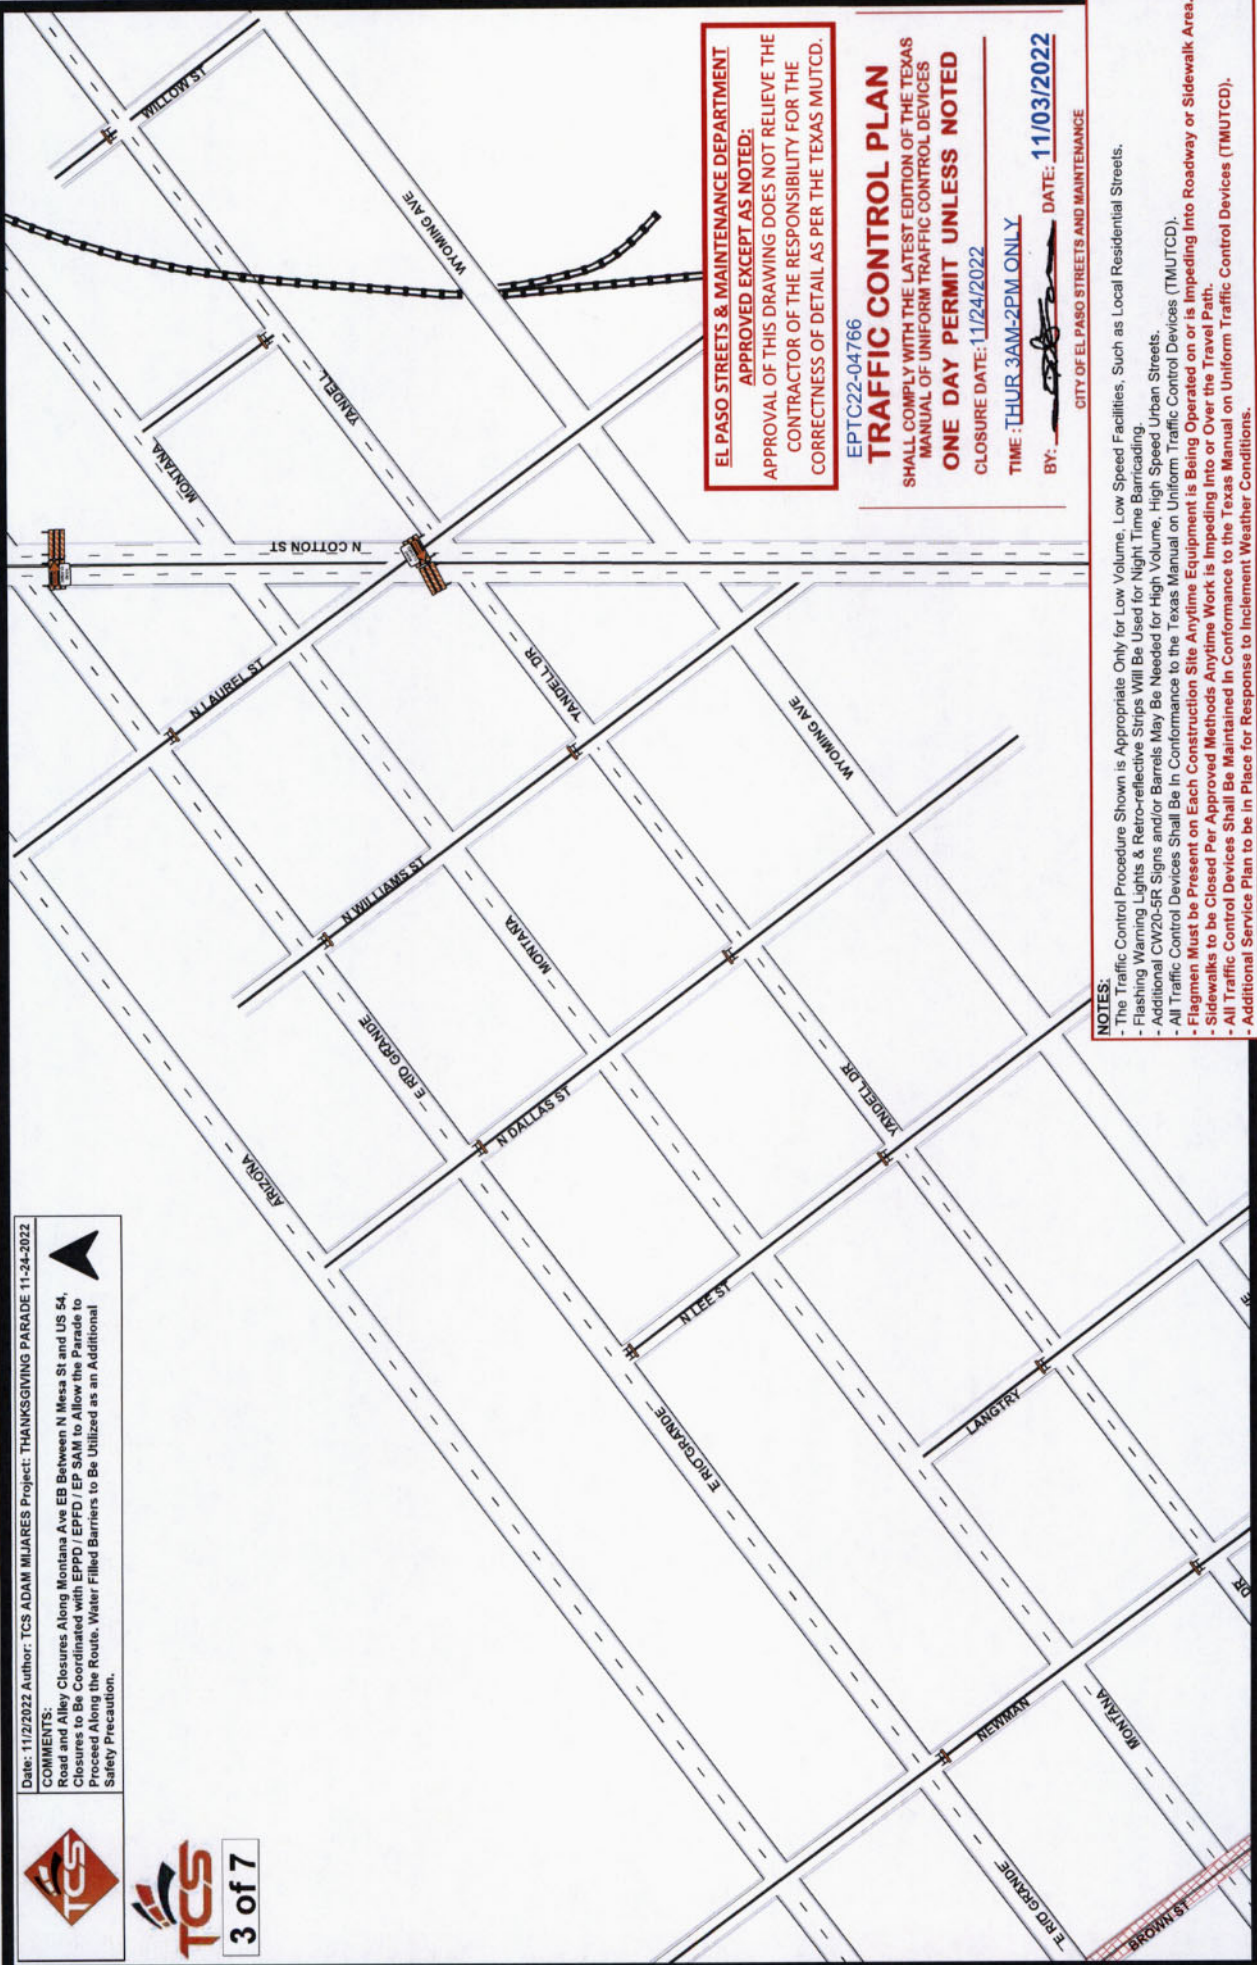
Date: 11/2/2022 Author: TCS ADAM MIJARES Project: THANKSGIVING PARADE 11-24-2022

COMMENTS:
Road and Alley Closures Along Montana Ave EB Between N Mesa St and US 54, Closures to Be Coordinated with EPPD / EPFD / EP SAM to Allow the Parade to Proceed Along the Route. Water Filled Barriers to Be Utilized as an Additional Safety Precaution.

TCS

TCS

3 of 7

EL PASO STREETS & MAINTENANCE DEPARTMENT
APPROVED EXCEPT AS NOTED:
APPROVAL OF THIS DRAWING DOES NOT RELIEVE THE CONTRACTOR OF THE RESPONSIBILITY FOR THE CORRECTNESS OF DETAIL AS PER THE TEXAS MUTCD.

EPTC22-04766
TRAFFIC CONTROL PLAN
SHALL COMPLY WITH THE LATEST EDITION OF THE TEXAS MANUAL OF UNIFORM TRAFFIC CONTROL DEVICES
ONE DAY PERMIT UNLESS NOTED
CLOSURE DATE: 11/24/2022
TIME: THUR 3AM-2PM ONLY
BY: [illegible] DATE: 11/03/2022
CITY OF EL PASO STREETS AND MAINTENANCE

NOTES:
- The Traffic Control Procedure Shown is Appropriate Only for Low Volume, Low Speed Facilities, Such as Local Residential Streets.
- Flashing Warning Lights & Retro-reflective Strips Will Be Used for Night Time Barricading.
- Additional CW20-5R Signs and/or Barrels May Be Needed for High Volume, High Speed Urban Streets.
- All Traffic Control Devices Shall Be In Conformance to the Texas Manual on Uniform Traffic Control Devices (TMUTCD).
- Flagmen Must be Present on Each Construction Site Anytime Equipment is Being Operated on or is Impeding Into Roadway or Sidewalk Area.
- Sidewalks to be Closed Per Approved Methods Anytime Work is Impeding Into or Over the Travel Path.
- All Traffic Control Devices Shall Be Maintained In Conformance to the Texas Manual on Uniform Traffic Control Devices (TMUTCD).
- Additional Service Plan to be in Place for Response to Inclement Weather Conditions.

WILLOW ST
WYOMING AVE
YANDELL
MONTANA
N COTTON ST
N LAUREL ST
YANDELL DR
WYOMING AVE
N WILLIAMS ST
MONTANA
E RIO GRANDE
ARIZONA
N DALLAS ST
YANDELL DR
N LEE ST
E RIO GRANDE
LANGTRY
NEWMAN
MONTANA
E RIO GRANDE
BROWN ST
OR
E